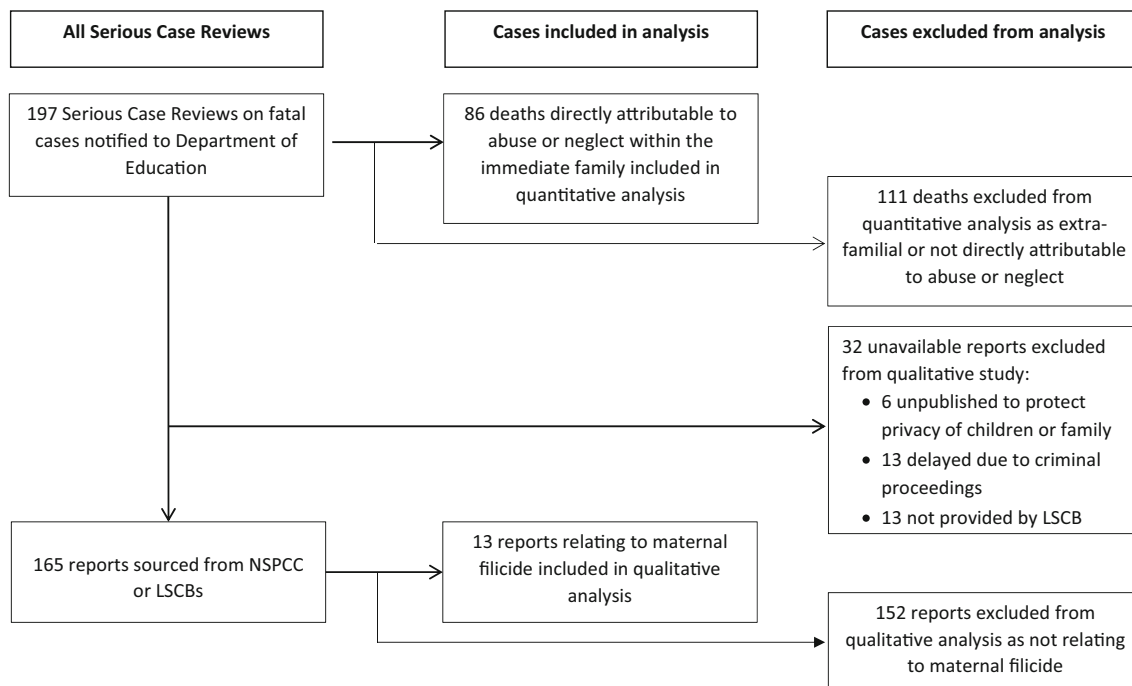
All Serious Case Reviews

Cases included in analysis

Cases excluded from analysis

197 Serious Case Reviews on fatal cases notified to Department of Education

86 deaths directly attributable to abuse or neglect within the immediate family included in quantitative analysis

111 deaths excluded from quantitative analysis as extra-familial or not directly attributable to abuse or neglect

32 unavailable reports excluded from qualitative study:
- 6 unpublished to protect privacy of children or family
- 13 delayed due to criminal proceedings
- 13 not provided by LSCB

165 reports sourced from NSPCC or LSCBs

13 reports relating to maternal filicide included in qualitative analysis

152 reports excluded from qualitative analysis as not relating to maternal filicide